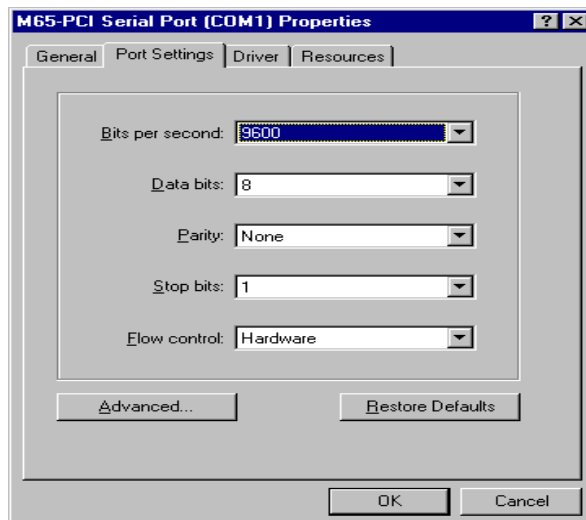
M65-PCI Serial Port (COM1) Properties

?

General

Port Settings

Driver

Resources

Bits per second: 9600

Data bits: 8

Parity: None

Stop bits: 1

Flow control: Hardware

Advanced...

Restore Defaults

OK

Cancel